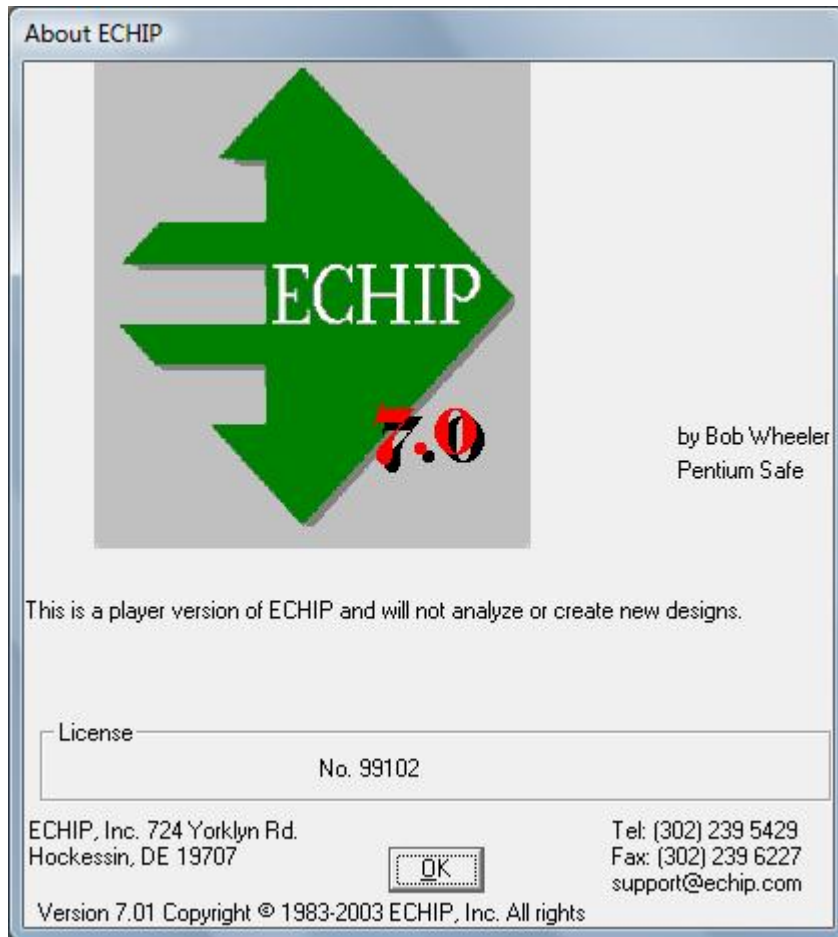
About ECHIP

ECHIP

7.0

by Bob Wheeler
Pentium Safe

This is a player version of ECHIP and will not analyze or create new designs.

License

No. 99102

ECHIP, Inc. 724 Yorklyn Rd.
Hockessin, DE 19707

OK

Tel: (302) 239 5429
Fax: (302) 239 6227
support@echip.com

Version 7.01 Copyright © 1983-2003 ECHIP, Inc. All rights